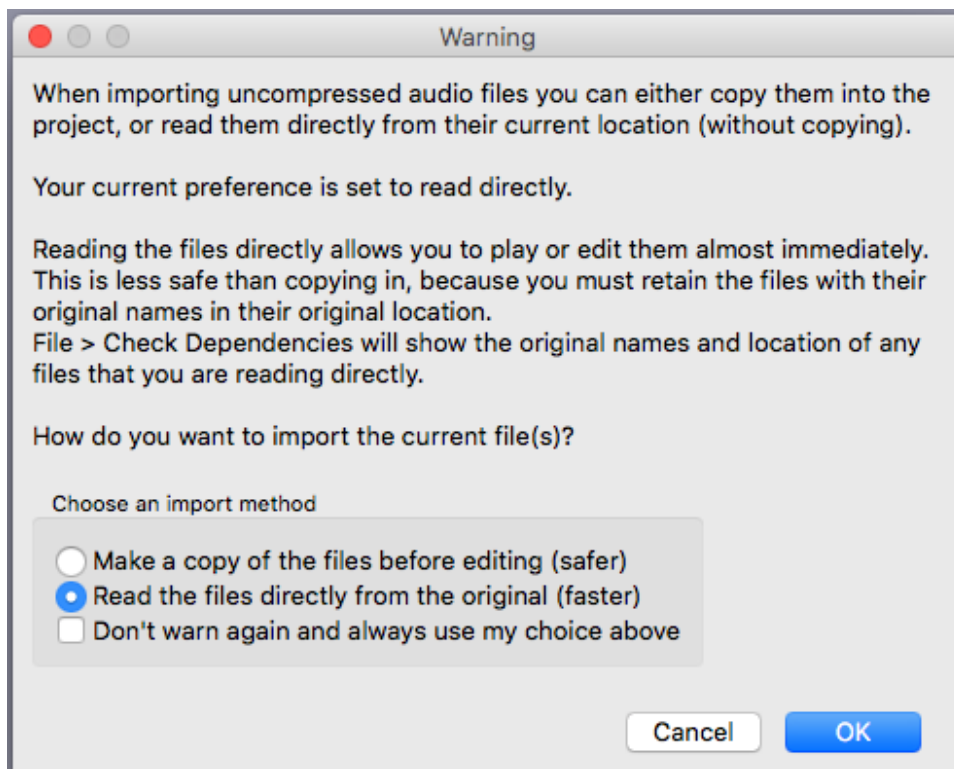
Warning

When importing uncompressed audio files you can either copy them into the project, or read them directly from their current location (without copying).

Your current preference is set to read directly.

Reading the files directly allows you to play or edit them almost immediately. This is less safe than copying in, because you must retain the files with their original names in their original location.
File > Check Dependencies will show the original names and location of any files that you are reading directly.

How do you want to import the current file(s)?

Choose an import method

Make a copy of the files before editing (safer)
Read the files directly from the original (faster)
Don't warn again and always use my choice above

Cancel
OK